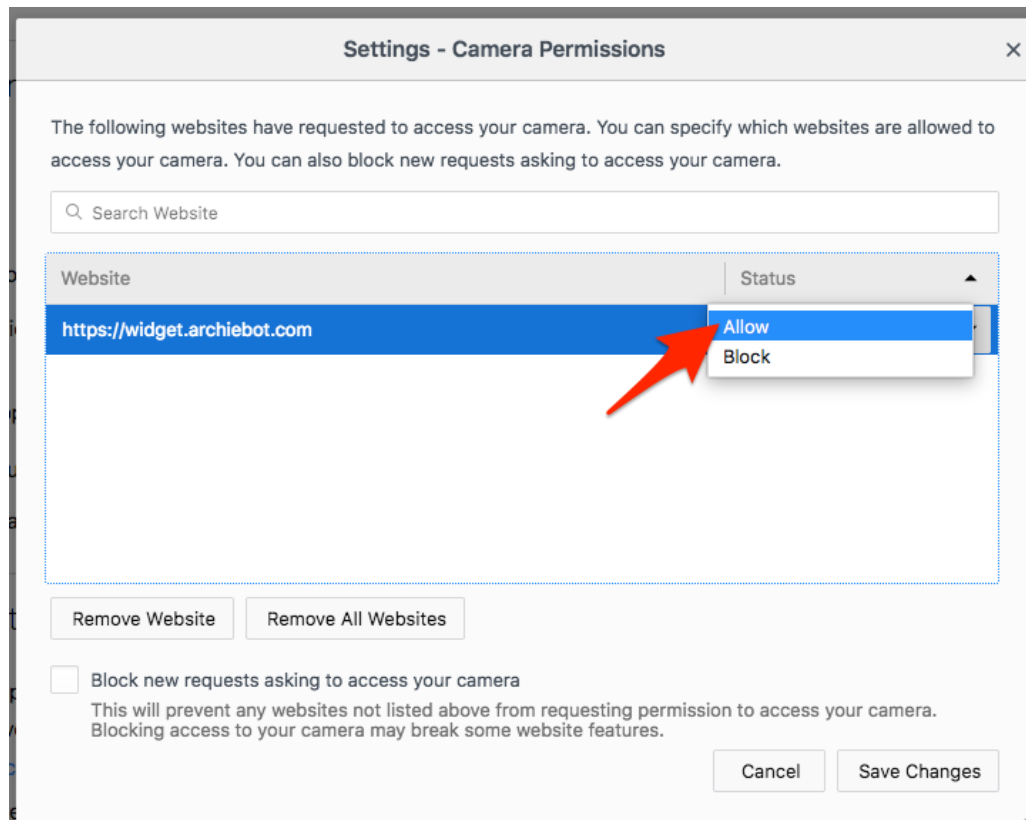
Settings - Camera Permissions

×

The following websites have requested to access your camera. You can specify which websites are allowed to access your camera. You can also block new requests asking to access your camera.

Search Website

| Website | Status |
|---|---|
| https://widget.archiebot.com | Allow |

Allow
Block

Remove Website

Remove All Websites

Block new requests asking to access your camera

This will prevent any websites not listed above from requesting permission to access your camera. Blocking access to your camera may break some website features.

Cancel

Save Changes